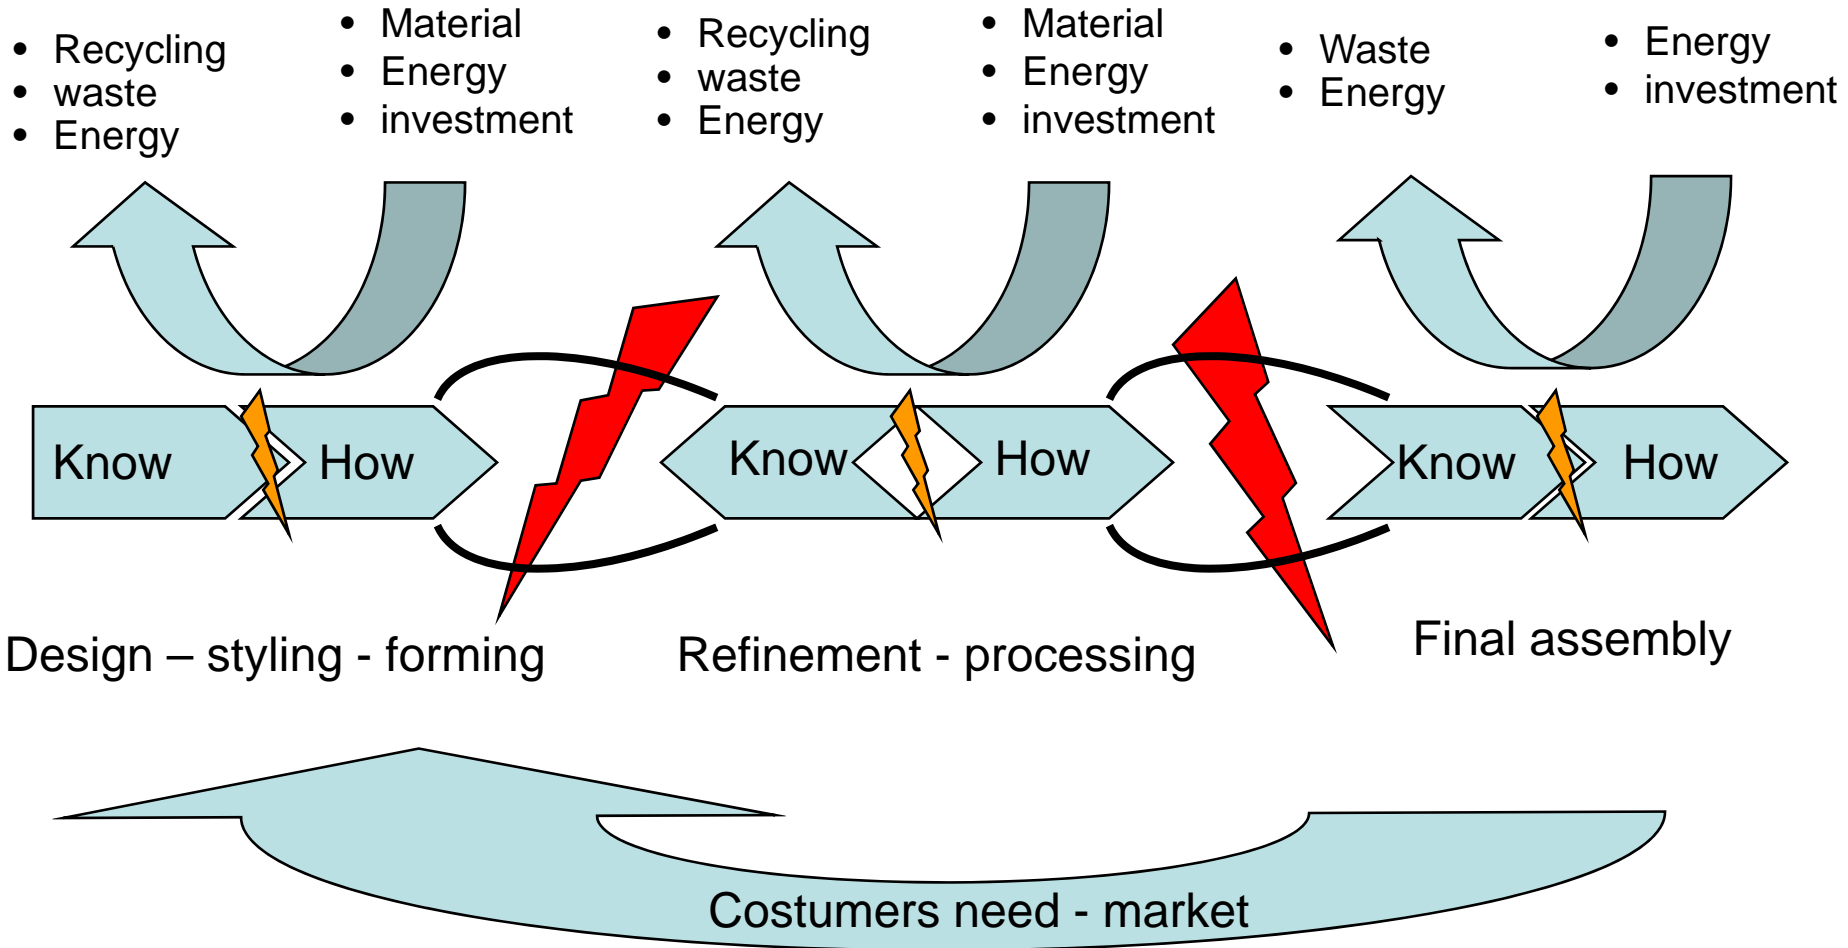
- Recycling
- waste
- Energy

- Material
- Energy
- investment

- Recycling
- waste
- Energy

- Material
- Energy
- investment

- Waste
- Energy

- Energy
- investment

Know How

Know How

Know How

Design – styling - forming

Refinement - processing

Final assembly

Costumers need - market